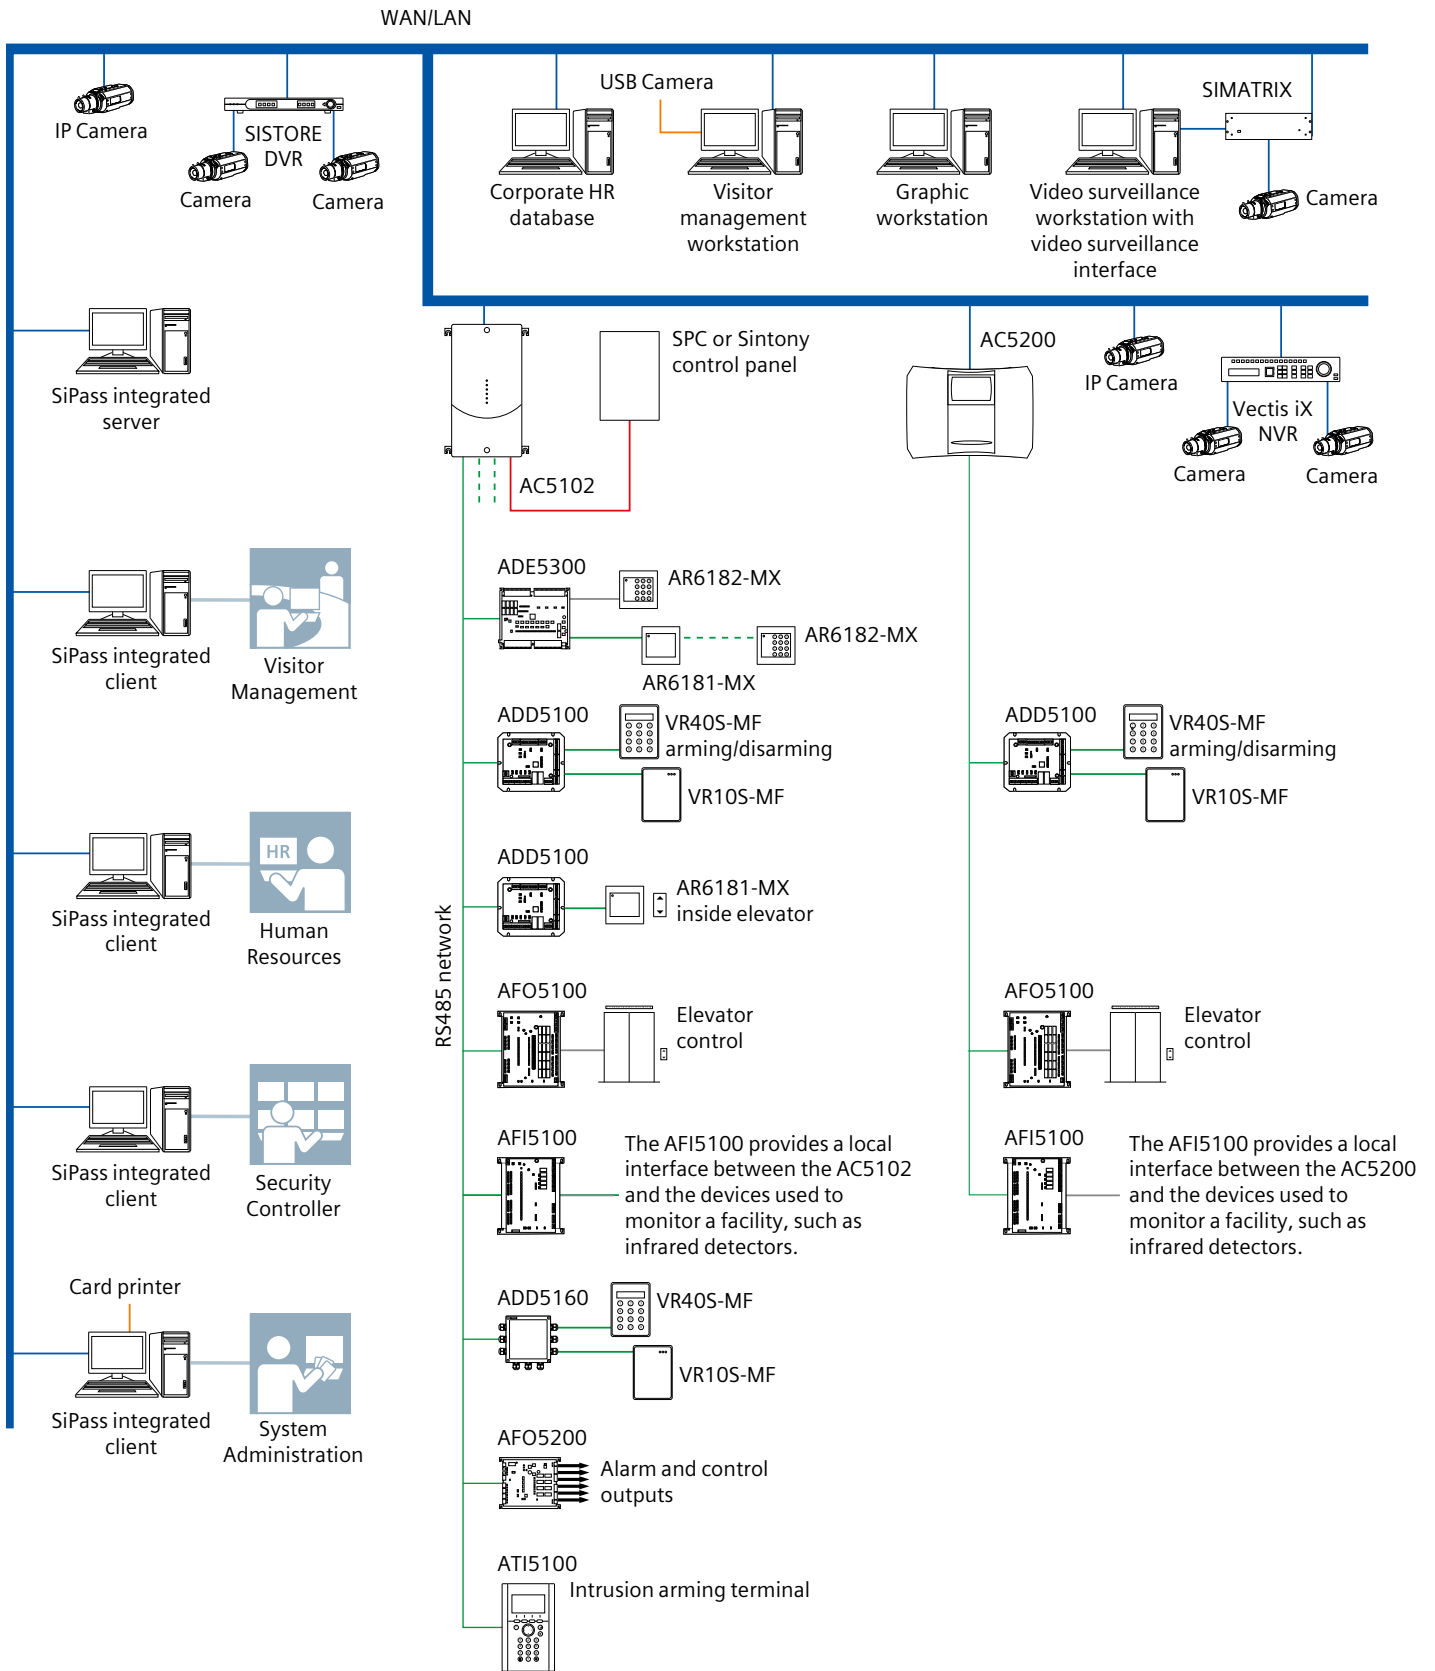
WAN/LAN

IP Camera

SISTORE DVR

Camera

Camera

USB Camera

Corporate HR database

Visitor management workstation

Graphic workstation

Video surveillance workstation with video surveillance interface

SIMATRIX

Camera

SiPass integrated server

SPC or Sintony control panel

AC5200

IP Camera

Vectis iX NVR

Camera

Camera

AC5102

ADE5300

AR6182-MX

AR6182-MX

AR6181-MX

SiPass integrated client

Visitor Management

ADD5100

VR40S-MF arming/disarming

VR10S-MF

ADD5100

VR40S-MF arming/disarming

VR10S-MF

HR

SiPass integrated client

Human Resources

ADD5100

AR6181-MX inside elevator

RS485 network

AFO5100

Elevator control

AFO5100

Elevator control

SiPass integrated client

Security Controller

AFI5100

The AFI5100 provides a local interface between the AC5102 and the devices used to monitor a facility, such as infrared detectors.

AFI5100

The AFI5100 provides a local interface between the AC5200 and the devices used to monitor a facility, such as infrared detectors.

Card printer

SiPass integrated client

System Administration

ADD5160

VR40S-MF

VR10S-MF

AFO5200

Alarm and control outputs

ATI5100

Intrusion arming terminal